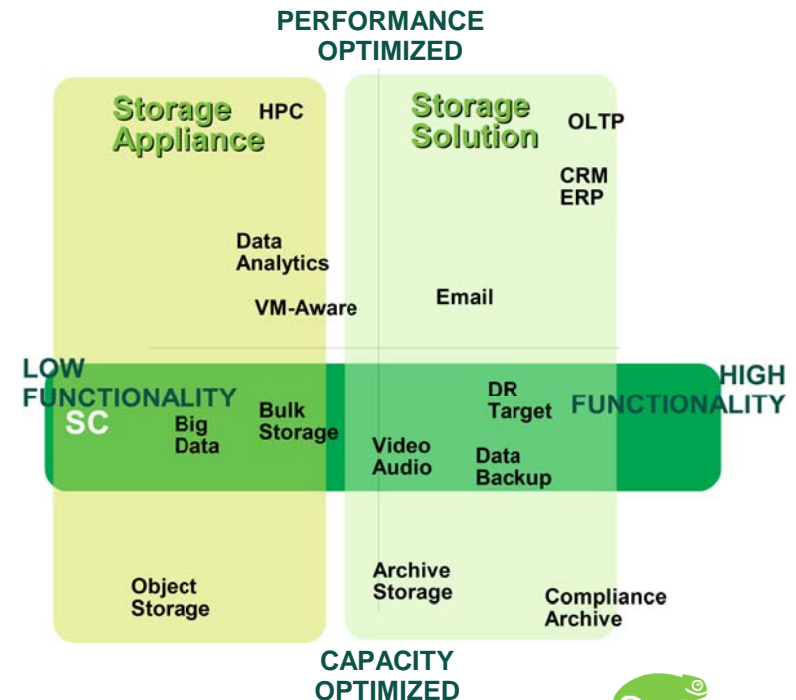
PERFORMANCE OPTIMIZED

Storage Appliance

HPC

Storage Solution

OLTP

CRM ERP

Data Analytics

VM-Aware

Email

LOW FUNCTIONALITY

HIGH FUNCTIONALITY

SC

Big Data

Bulk Storage

DR Target

Video Audio

Data Backup

Object Storage

Archive Storage

Compliance Archive

CAPACITY OPTIMIZED